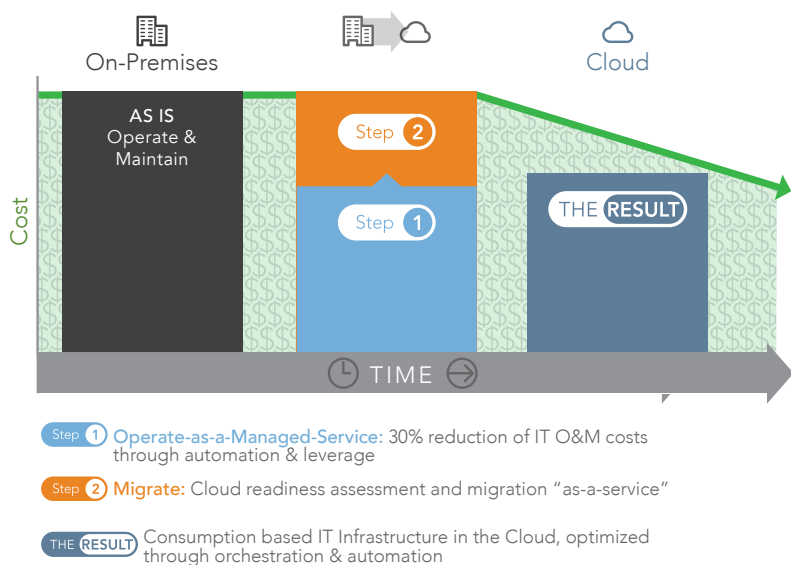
On-Premises

Cloud

Cost

AS IS
Operate &
Maintain

Step 2

Step 1

THE RESULT

TIME

Step 1 Operate-as-a-Managed-Service: 30% reduction of IT O&M costs through automation & leverage

Step 2 Migrate: Cloud readiness assessment and migration “as-a-service”

THE RESULT Consumption based IT Infrastructure in the Cloud, optimized through orchestration & automation